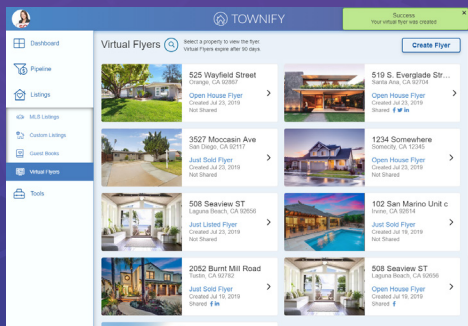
TOWNIFY

Success
Your virtual flyer was created

Dashboard

Pipeline

Listings

MLS Listings

Custom Listings

Guest Books

Virtual Flyers

Tools

Virtual Flyers

Select a property to view the flyer.
Virtual Flyers expire after 90 days

Create Flyer

525 Wayfield Street
Orange, CA 92867
Open House Flyer
Created Jul 23, 2019
Not Shared

519 S. Everglade Str...
Santa Ana, CA 92704
Open House Flyer
Created Jul 23, 2019
Shared

3527 Moccasin Ave
San Diego, CA 92117
Just Sold Flyer
Created Jul 23, 2019
Not Shared

1234 Somewhere
Somecity, CA 12345
Open House Flyer
Created Jul 23, 2019
Not Shared

508 Seaview ST
Laguna Beach, CA 92656
Just Listed Flyer
Created Jul 23, 2019
Not Shared

102 San Marino Unit c
Irvine, CA 92614
Just Sold Flyer
Created Jul 19, 2019
Not Shared

2052 Burnt Mill Road
Tustin, CA 92782
Just Sold Flyer
Created Jul 19, 2019
Shared

508 Seaview ST
Laguna Beach, CA 92656
Open House Flyer
Created Jul 19, 2019
Shared